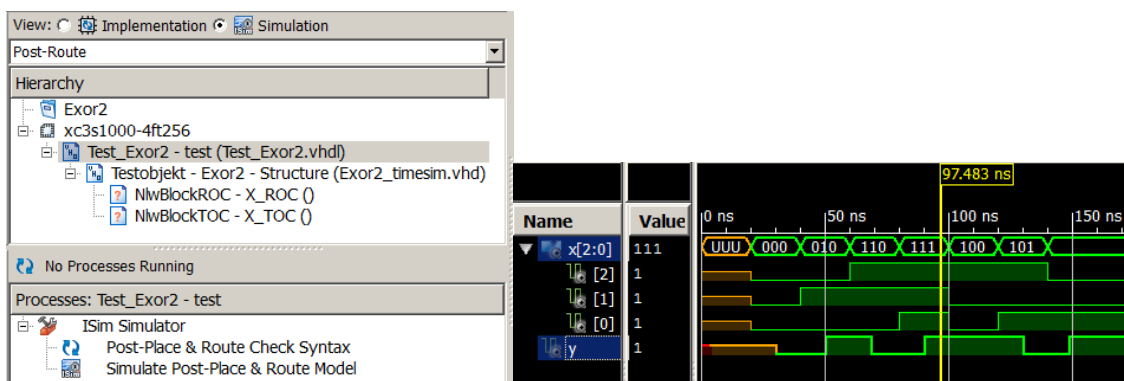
View: Implementation Simulation
Post-Route
Hierarchy
Exor2
xc3s1000-4ft256
Test_Exor2 - test (Test_Exor2.vhdl)
Testobjekt - Exor2 - Structure (Exor2_timesim.vhd)
NlwBlockROC - X_ROC ()
NlwBlockTOC - X_TOC ()
No Processes Running
Processes: Test_Exor2 - test
ISim Simulator
Post-Place & Route Check Syntax
Simulate Post-Place & Route Model

97.483 ns
| Name | Value |
|---|---|
| x[2:0] | 111 |
| [2] | 1 |
| [1] | 1 |
| [0] | 1 |
| y | 1 |

0 ns
50 ns
100 ns
150 ns
UUU
000
010
110
111
100
101